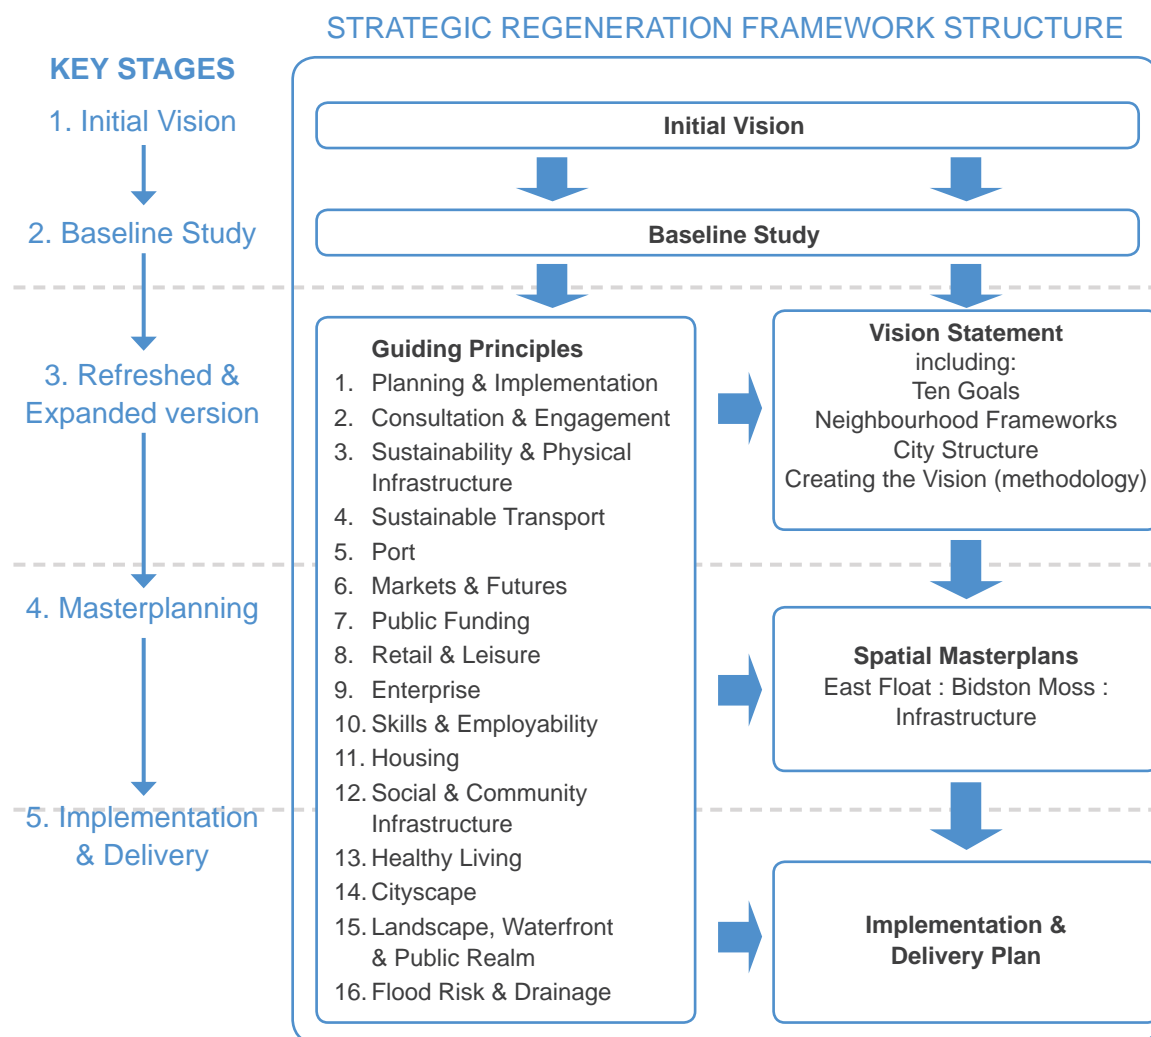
STRATEGIC REGENERATION FRAMEWORK STRUCTURE

KEY STAGES
1. Initial Vision
2. Baseline Study
3. Refreshed & Expanded version
4. Masterplanning
5. Implementation & Delivery

Initial Vision

Baseline Study

Guiding Principles
1. Planning & Implementation
2. Consultation & Engagement
3. Sustainability & Physical Infrastructure
4. Sustainable Transport
5. Port
6. Markets & Futures
7. Public Funding
8. Retail & Leisure
9. Enterprise
10. Skills & Employability
11. Housing
12. Social & Community Infrastructure
13. Healthy Living
14. Cityscape
15. Landscape, Waterfront & Public Realm
16. Flood Risk & Drainage

Vision Statement
including:
Ten Goals
Neighbourhood Frameworks
City Structure
Creating the Vision (methodology)

Spatial Masterplans
East Float : Bidston Moss : Infrastructure

Implementation & Delivery Plan